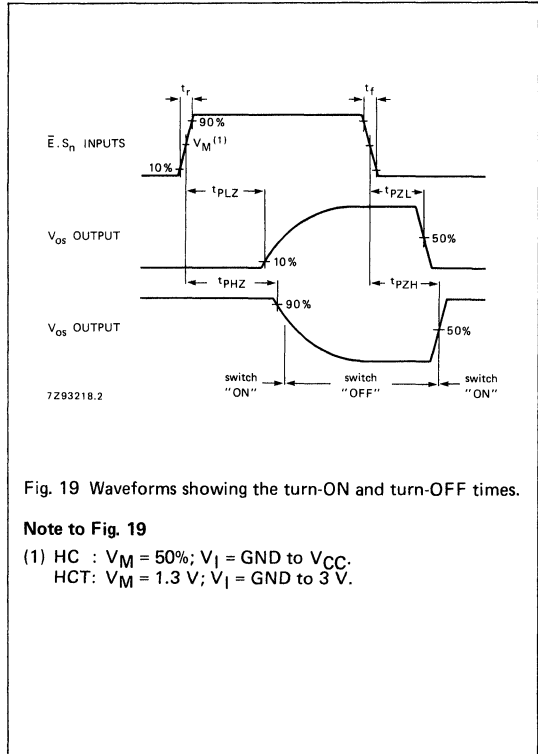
$t_r$

$t_f$

90%

$\bar{E}.S_n$ INPUTS

$V_M{}^{(1)}$

10%

$t_{PLZ}$

$t_{PZL}$

$V_{os}$ OUTPUT

50%

10%

$t_{PHZ}$

$t_{PZH}$

$V_{os}$ OUTPUT

90%

50%

switch "ON"

switch "OFF"

switch "ON"

7Z93218.2

Fig. 19 Waveforms showing the turn-ON and turn-OFF times.

Note to Fig. 19

(1) HC : $V_M$ = 50%; $V_I$ = GND to $V_{CC}$.
HCT: $V_M$ = 1.3 V; $V_I$ = GND to 3 V.